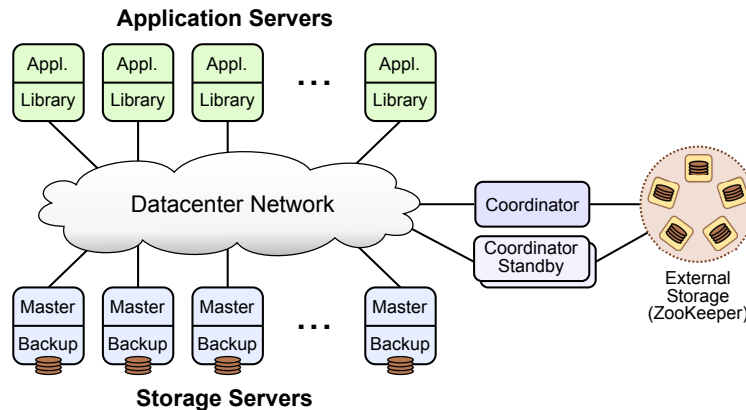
Application Servers

Appl.
Library

Appl.
Library

Appl.
Library

...

Appl.
Library

Datacenter Network

Coordinator

Coordinator
Standby

External
Storage
(ZooKeeper)

Master
Backup

Master
Backup

Master
Backup

...

Master
Backup

Storage Servers